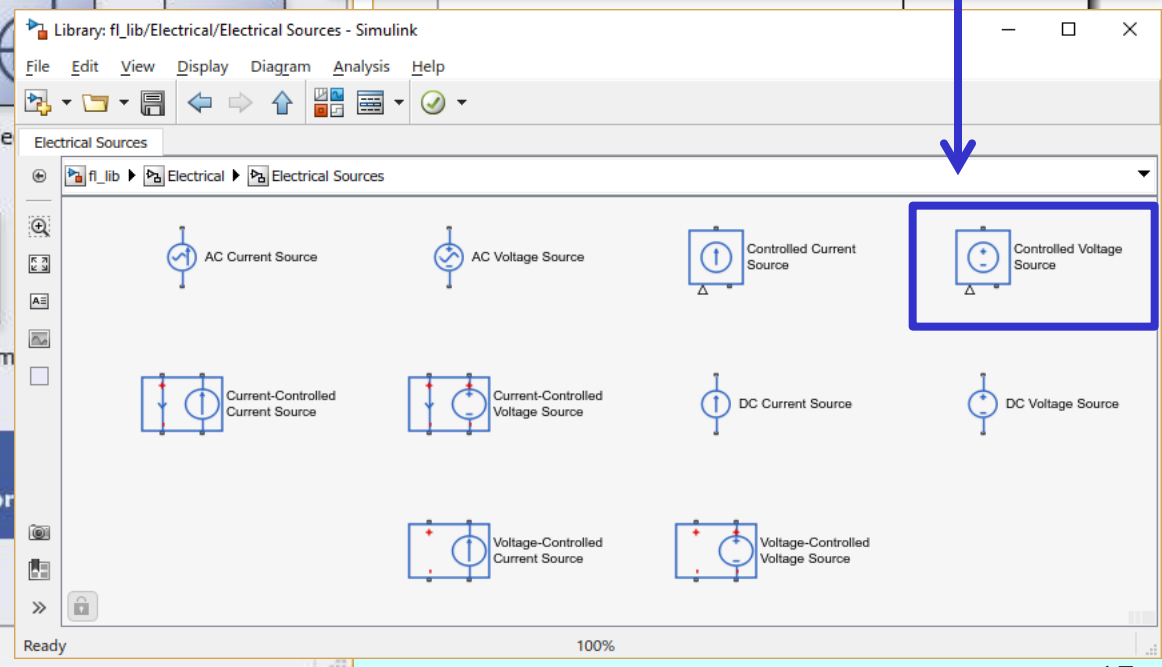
Library: fl_lib/Electrical/Electrical Sources - Simulink

File Edit View Display Diagram Analysis Help

Electrical Sources

fl_lib ▸ Electrical ▸ Electrical Sources

AC Current Source

AC Voltage Source

Controlled Current Source

Controlled Voltage Source

Current-Controlled Current Source

Current-Controlled Voltage Source

DC Current Source

DC Voltage Source

Voltage-Controlled Current Source

Voltage-Controlled Voltage Source

Ready 100%